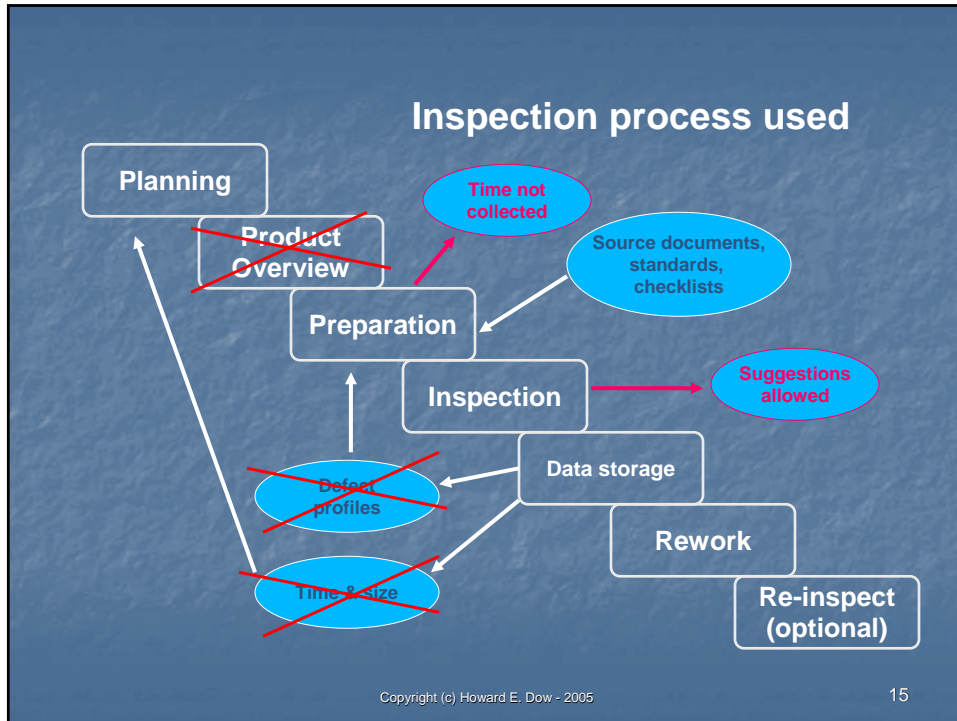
Inspection process used

Planning

Product Overview

Time not collected

Source documents, standards, checklists

Preparation

Inspection

Suggestions allowed

Data storage

Defect profiles

Rework

Time & size

Re-inspect (optional)

Copyright (c) Howard E. Dow - 2005

15